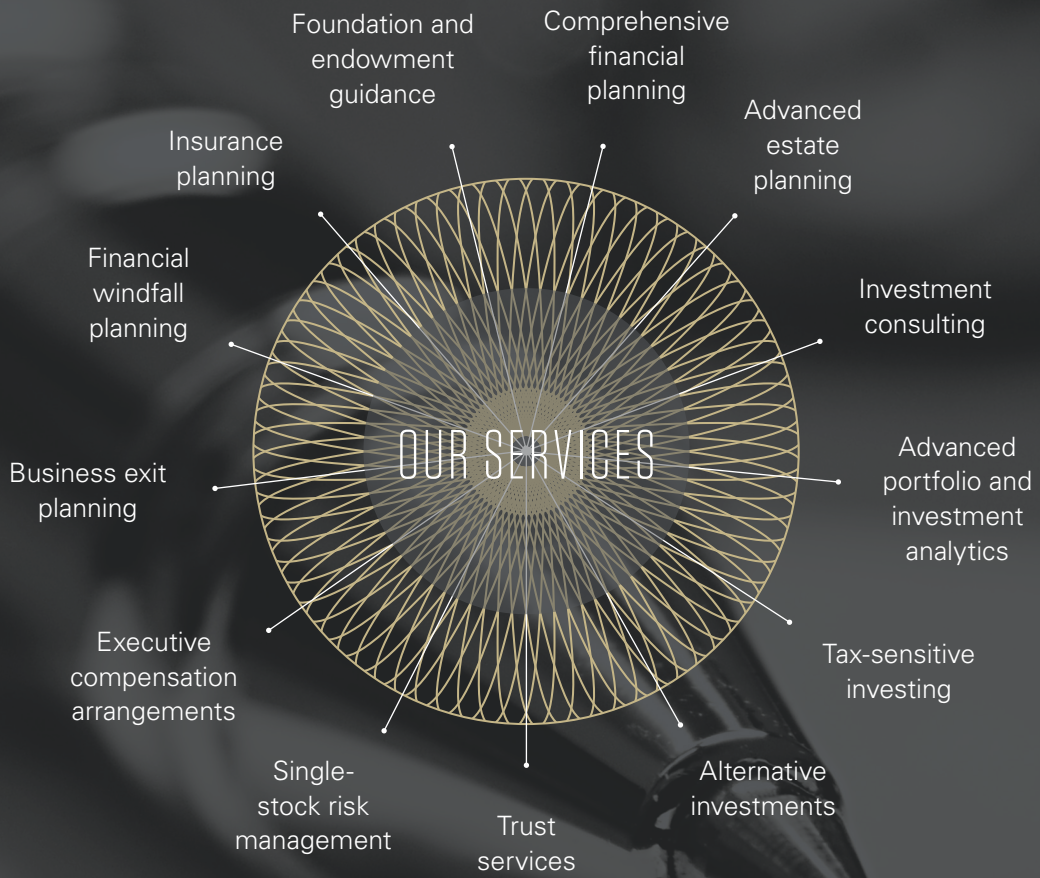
OUR SERVICES

Foundation and endowment guidance

Comprehensive financial planning

Advanced estate planning

Investment consulting

Advanced portfolio and investment analytics

Tax-sensitive investing

Alternative investments

Trust services

Single-stock risk management

Executive compensation arrangements

Business exit planning

Financial windfall planning

Insurance planning